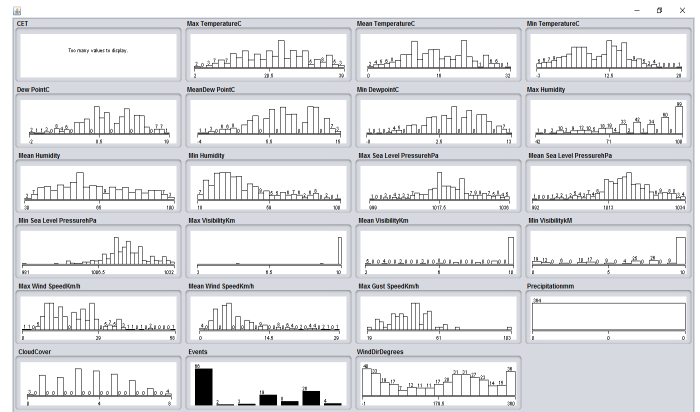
CET

Two many values to display.

Max TemperatureC

2 20.5 39

Mean TemperatureC

0 16 32

Min TemperatureC

-3 12.5 28

Dew PointC

-2 8.5 19

MeanDew PointC

-4 5.5 15

Min DewpointC

-8 2.5 13

Max Humidity

42 71 100

Mean Humidity

30 65 100

Min Humidity

10 56 100

Max Sea Level PressurehPa

999 1017.5 1036

Mean Sea Level PressurehPa

992 1013 1034

Min Sea Level PressurehPa

981 1006.5 1032

Max VisibilityKm

3 6.5 10

Mean VisibilityKm

2 6 10

Min VisibilitykM

0 5 10

Max Wind SpeedKm/h

8 29 50

Mean Wind SpeedKm/h

0 14.5 29

Max Gust SpeedKm/h

19 61 103

Precipitationmm

384

0 0 0

CloudCover

0 4 8

Events

WindDirDegrees

-1 179.5 360